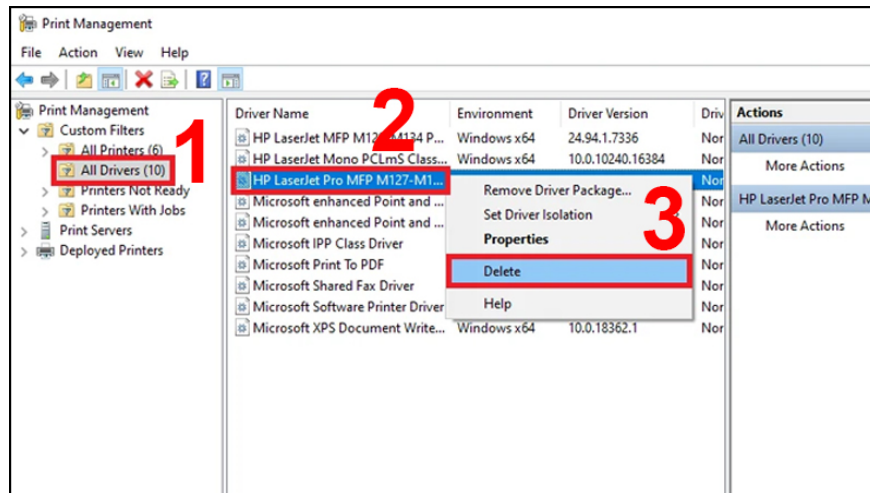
Print Management

File Action View Help

Print Management
Custom Filters
All Printers (6)
All Drivers (10)
Printers Not Ready
Printers With Jobs
Print Servers
Deployed Printers

1

| Driver Name | Environment | Driver Version | Driv |
|---|---|---|---|
| HP LaserJet MFP M12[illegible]M134 P... | Windows x64 | 24.94.1.7336 | Nor |
| HP LaserJet Mono PCLmS Class... | Windows x64 | 10.0.10240.16384 | Nor |
| HP LaserJet Pro MFP M127-M1... | | | Nor |
| Microsoft enhanced Point and ... | | | Nor |
| Microsoft enhanced Point and ... | | | Nor |
| Microsoft IPP Class Driver | | | Nor |
| Microsoft Print To PDF | | | Nor |
| Microsoft Shared Fax Driver | | | Nor |
| Microsoft Software Printer Driver | | | Nor |
| Microsoft XPS Document Write... | Windows x64 | 10.0.18362.1 | Nor |

2

Remove Driver Package...
Set Driver Isolation
Properties
Delete
Help

3

Actions
All Drivers (10)
More Actions
HP LaserJet Pro MFP M
More Actions